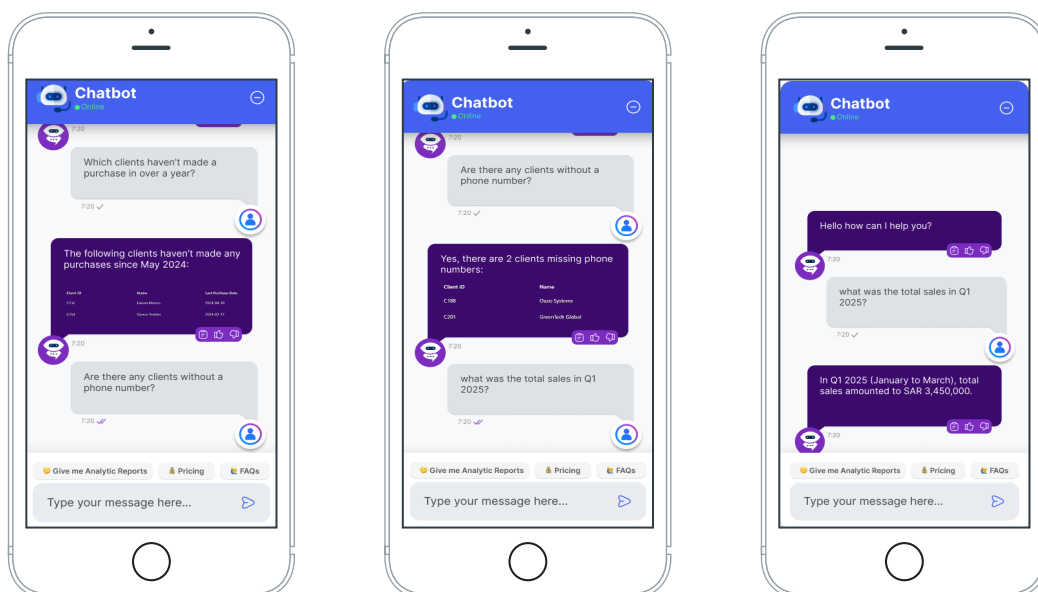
Chatbot
Online

7:20

Which clients haven't made a purchase in over a year?

7:20

The following clients haven't made any purchases since May 2024:

| Client ID | Name | Last Purchase Date |
|---|---|---|
| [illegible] | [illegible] | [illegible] |
| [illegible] | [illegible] | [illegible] |

7:20

Are there any clients without a phone number?

7:20

Give me Analytic Reports
Pricing
FAQs

Type your message here...

Chatbot
Online

7:20

Are there any clients without a phone number?

7:20

Yes, there are 2 clients missing phone numbers:

| Client ID | Name |
|---|---|
| C188 | Osco Systems |
| C201 | GreenTech Global |

7:20

what was the total sales in Q1 2025?

7:20

Give me Analytic Reports
Pricing
FAQs

Type your message here...

Chatbot
Online

Hello how can I help you?

7:20

what was the total sales in Q1 2025?

7:20

In Q1 2025 (January to March), total sales amounted to SAR 3,450,000.

7:20

Give me Analytic Reports
Pricing
FAQs

Type your message here...